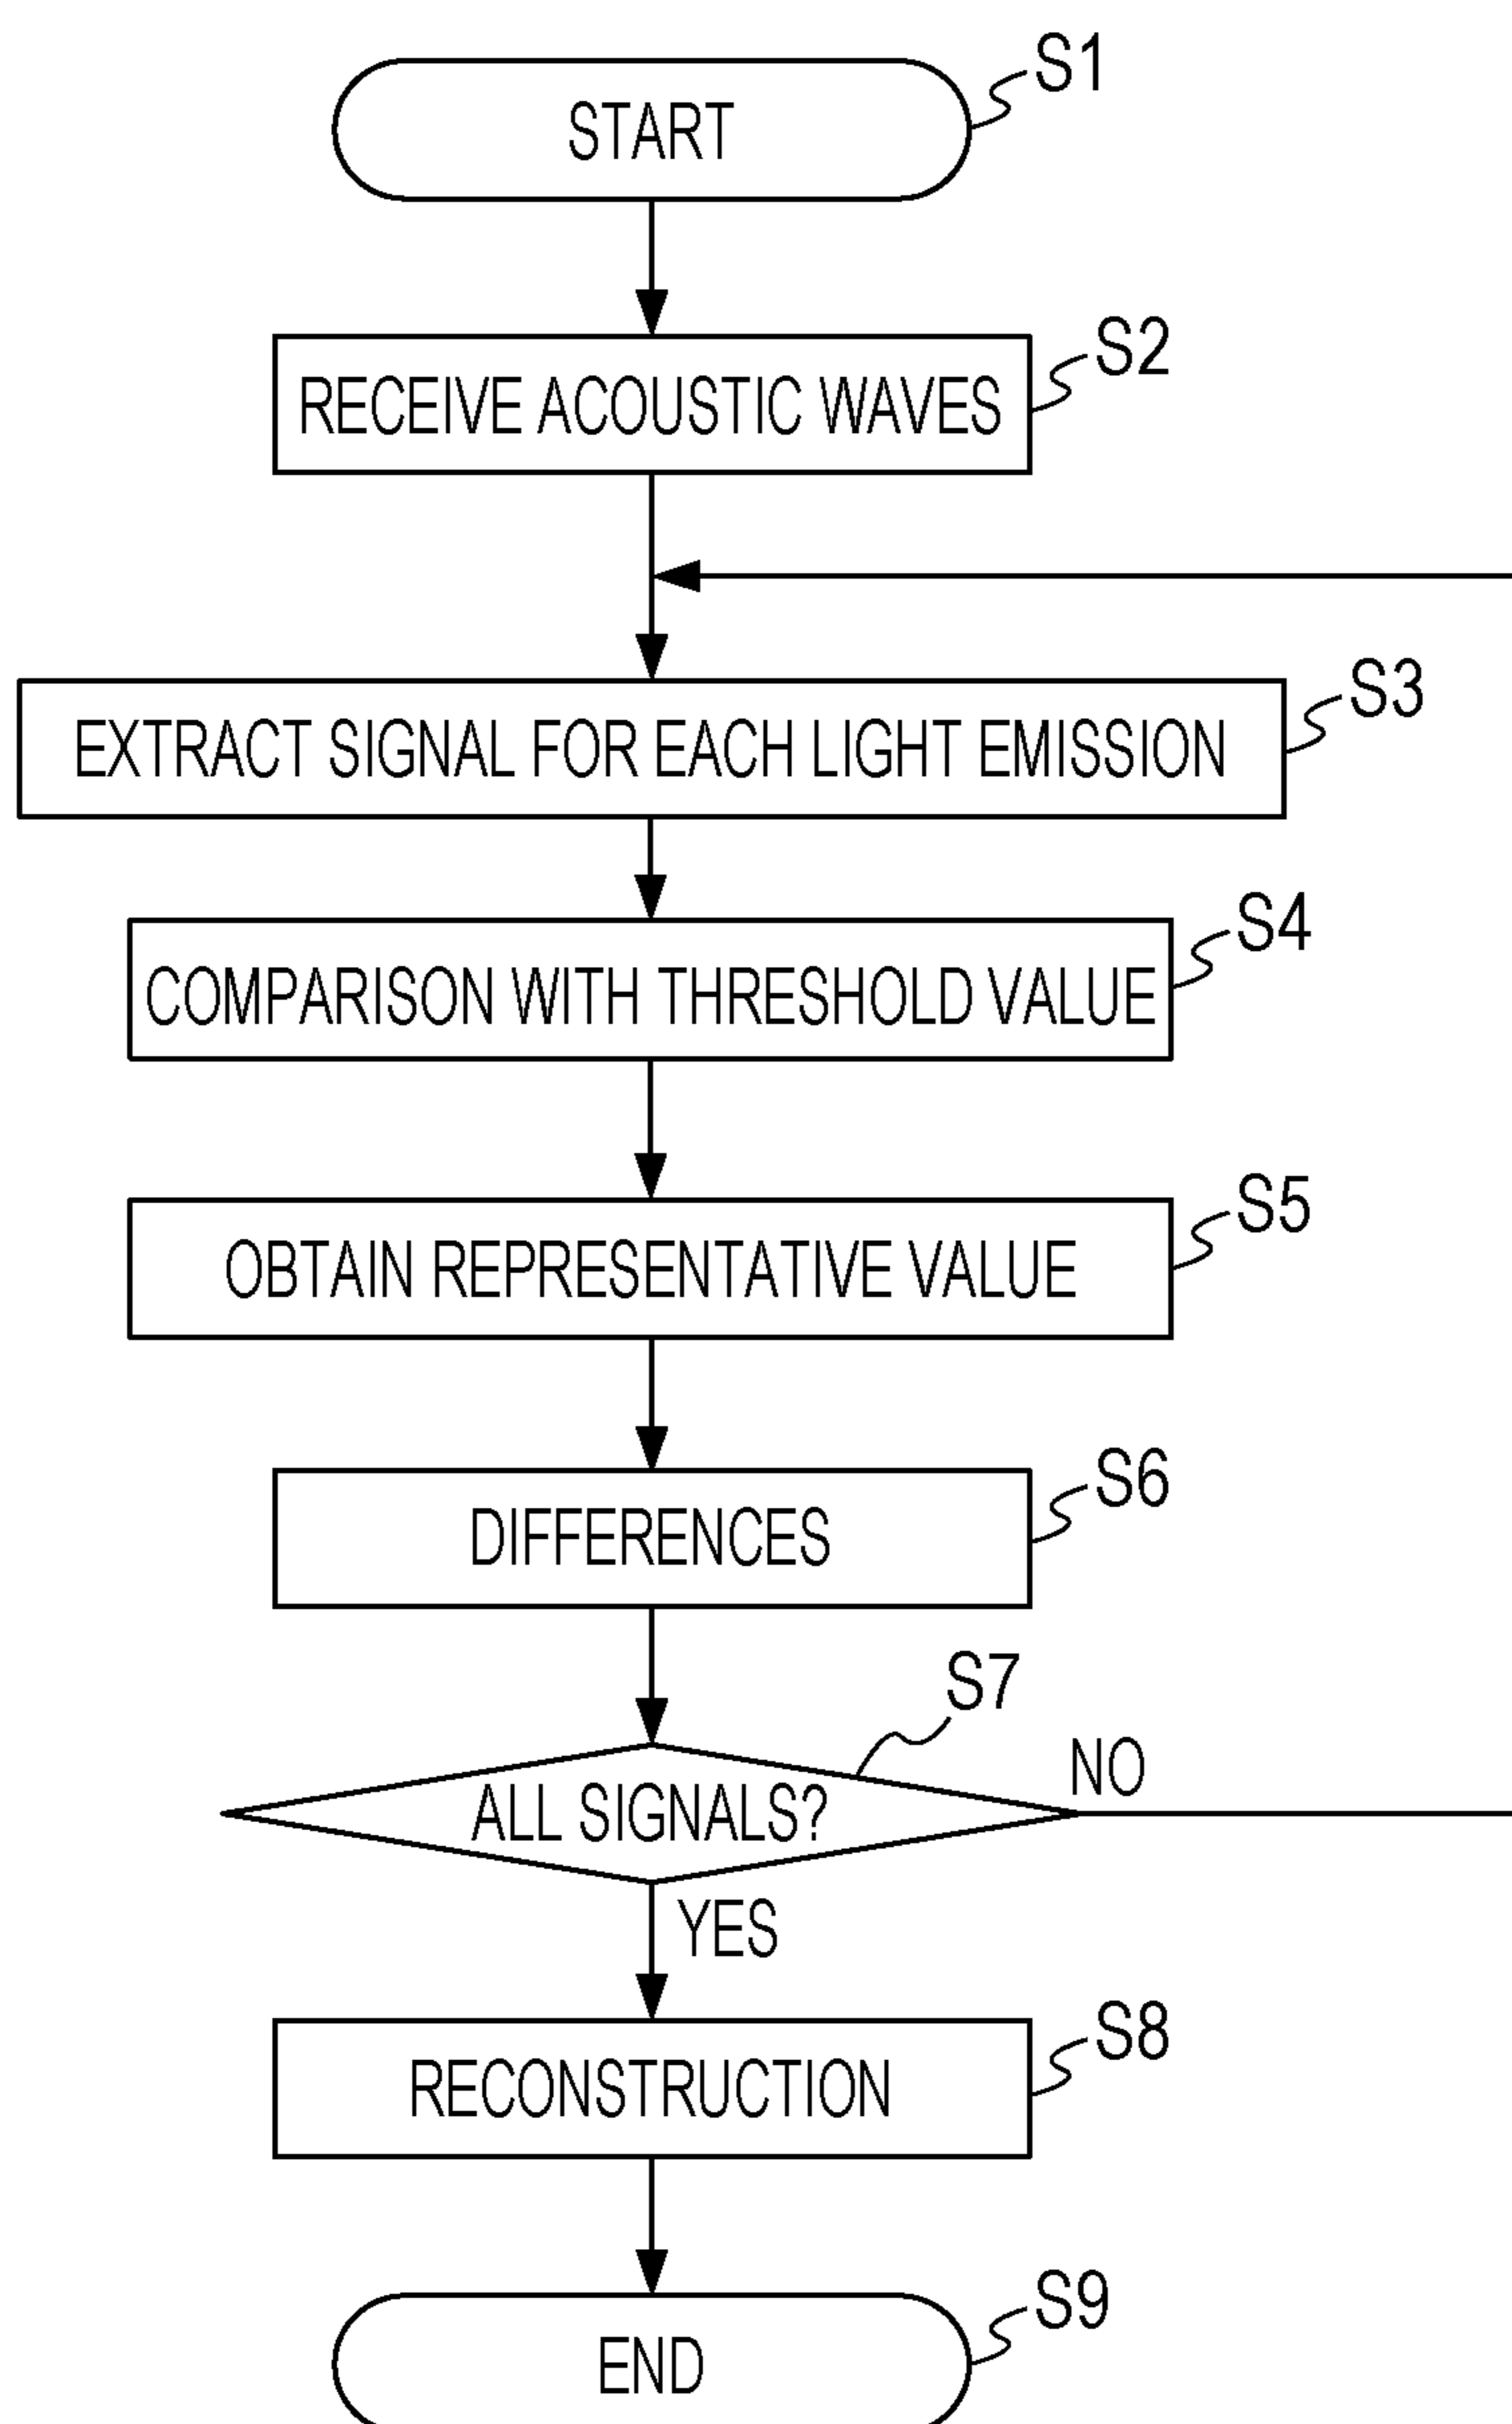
START
S1

RECEIVE ACOUSTIC WAVES
S2

EXTRACT SIGNAL FOR EACH LIGHT EMISSION
S3

COMPARISON WITH THRESHOLD VALUE
S4

OBTAIN REPRESENTATIVE VALUE
S5

DIFFERENCES
S6

S7
ALL SIGNALS?
NO
YES

RECONSTRUCTION
S8

END
S9